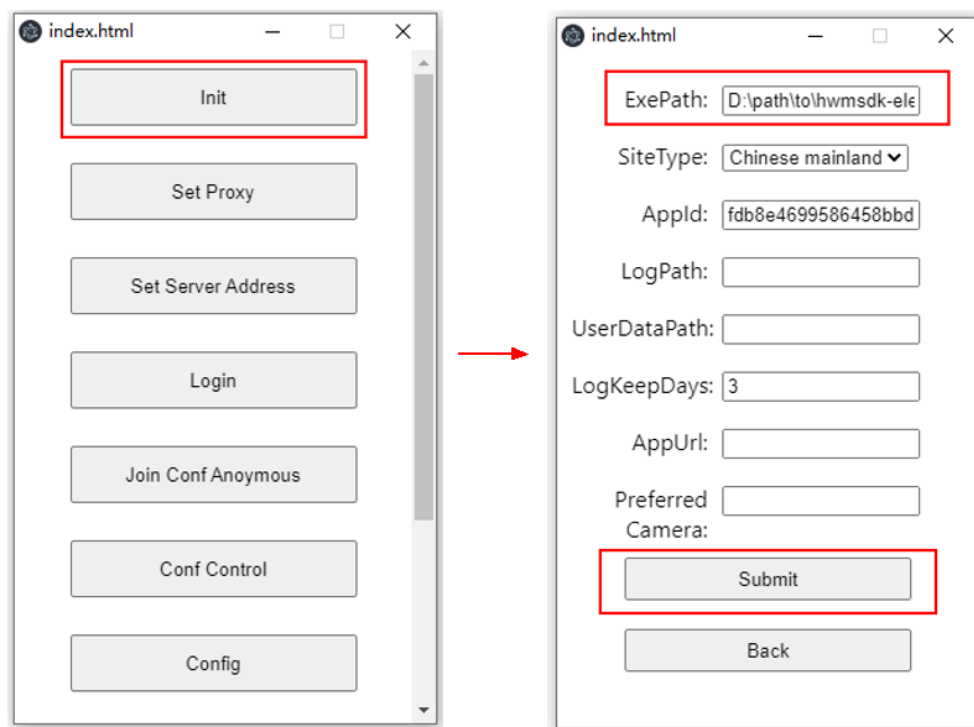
index.html

Init

Set Proxy

Set Server Address

Login

Join Conf Anoymous

Conf Control

Config

index.html

ExePath: D:\path\to\hwmsdk-ele

SiteType: Chinese mainland

AppId: fdb8e4699586458bbd

LogPath:

UserDataPath:

LogKeepDays: 3

AppUrl:

Preferred Camera:

Submit

Back